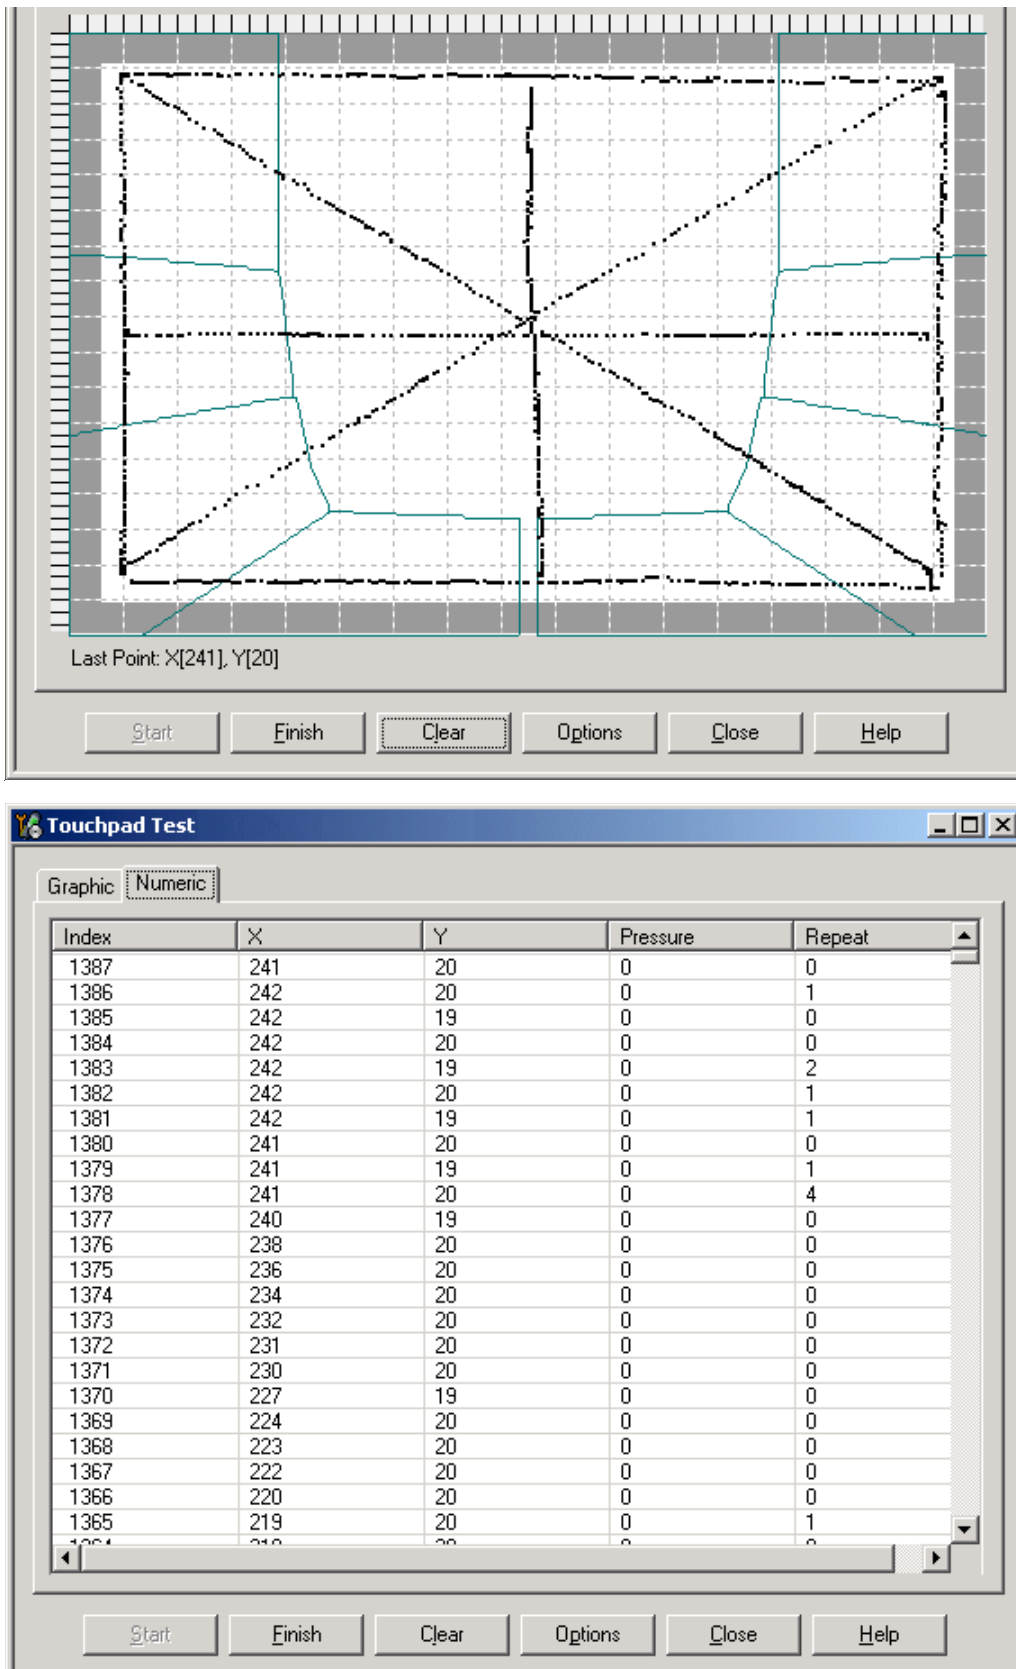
Last Point: X[241], Y[20]

Start Finish Clear Options Close Help

Touchpad Test

Graphic Numeric

| Index | X | Y | Pressure | Repeat |
|---|---|---|---|---|
| 1387 | 241 | 20 | 0 | 0 |
| 1386 | 242 | 20 | 0 | 1 |
| 1385 | 242 | 19 | 0 | 0 |
| 1384 | 242 | 20 | 0 | 0 |
| 1383 | 242 | 19 | 0 | 2 |
| 1382 | 242 | 20 | 0 | 1 |
| 1381 | 242 | 19 | 0 | 1 |
| 1380 | 241 | 20 | 0 | 0 |
| 1379 | 241 | 19 | 0 | 1 |
| 1378 | 241 | 20 | 0 | 4 |
| 1377 | 240 | 19 | 0 | 0 |
| 1376 | 238 | 20 | 0 | 0 |
| 1375 | 236 | 20 | 0 | 0 |
| 1374 | 234 | 20 | 0 | 0 |
| 1373 | 232 | 20 | 0 | 0 |
| 1372 | 231 | 20 | 0 | 0 |
| 1371 | 230 | 20 | 0 | 0 |
| 1370 | 227 | 19 | 0 | 0 |
| 1369 | 224 | 20 | 0 | 0 |
| 1368 | 223 | 20 | 0 | 0 |
| 1367 | 222 | 20 | 0 | 0 |
| 1366 | 220 | 20 | 0 | 0 |
| 1365 | 219 | 20 | 0 | 1 |
| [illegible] | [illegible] | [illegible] | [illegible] | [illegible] |

Start Finish Clear Options Close Help